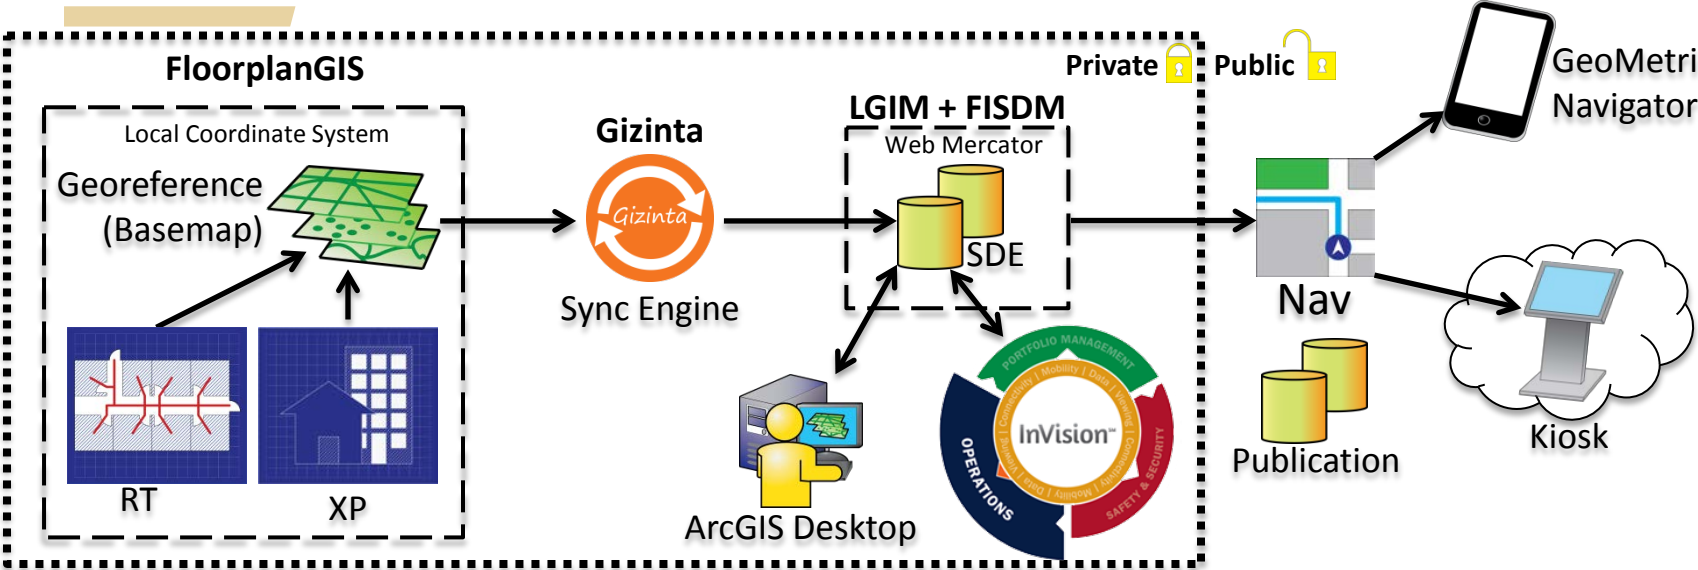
FloorplanGIS

Local Coordinate System

Georeference (Basemap)

RT

XP

Gizinta

Gizinta

Sync Engine

Private

Public

LGIM + FISDM

Web Mercator

SDE

ArcGIS Desktop

PORTFOLIO MANAGEMENT

InVision

OPERATIONS

SAFETY & SECURITY

Connectivity | Mobility | Data | Viewing | Connectivity

Nav

Publication

GeoMetri Navigator

Kiosk